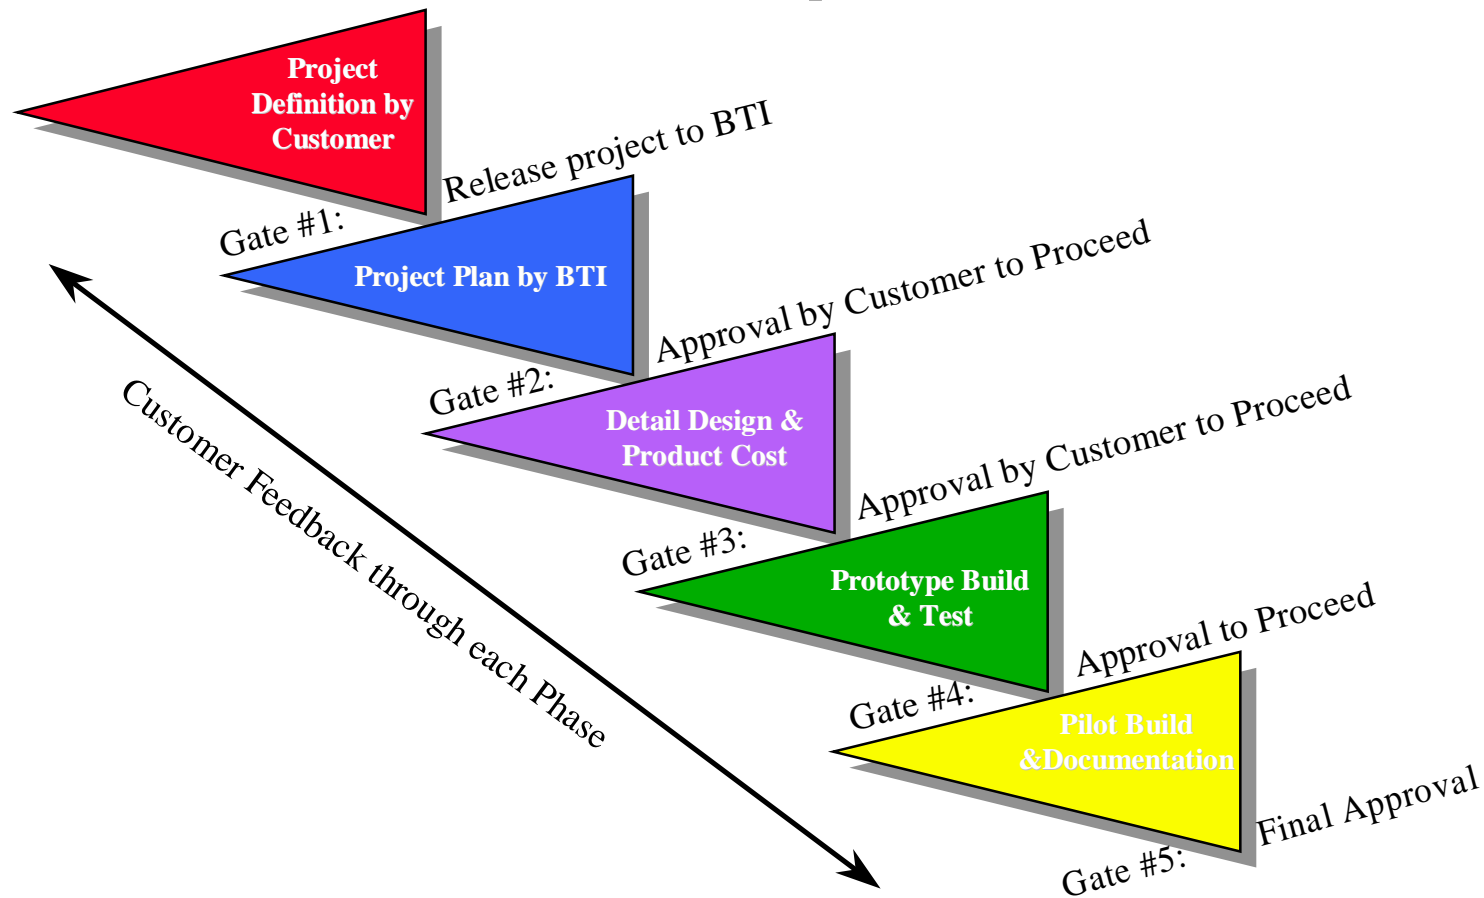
Project Definition by Customer

Gate #1: Release project to BTI

Project Plan by BTI

Gate #2: Approval by Customer to Proceed

Detail Design & Product Cost

Gate #3: Approval by Customer to Proceed

Prototype Build & Test

Gate #4: Approval to Proceed

Pilot Build &Documentation

Gate #5: Final Approval

Customer Feedback through each Phase